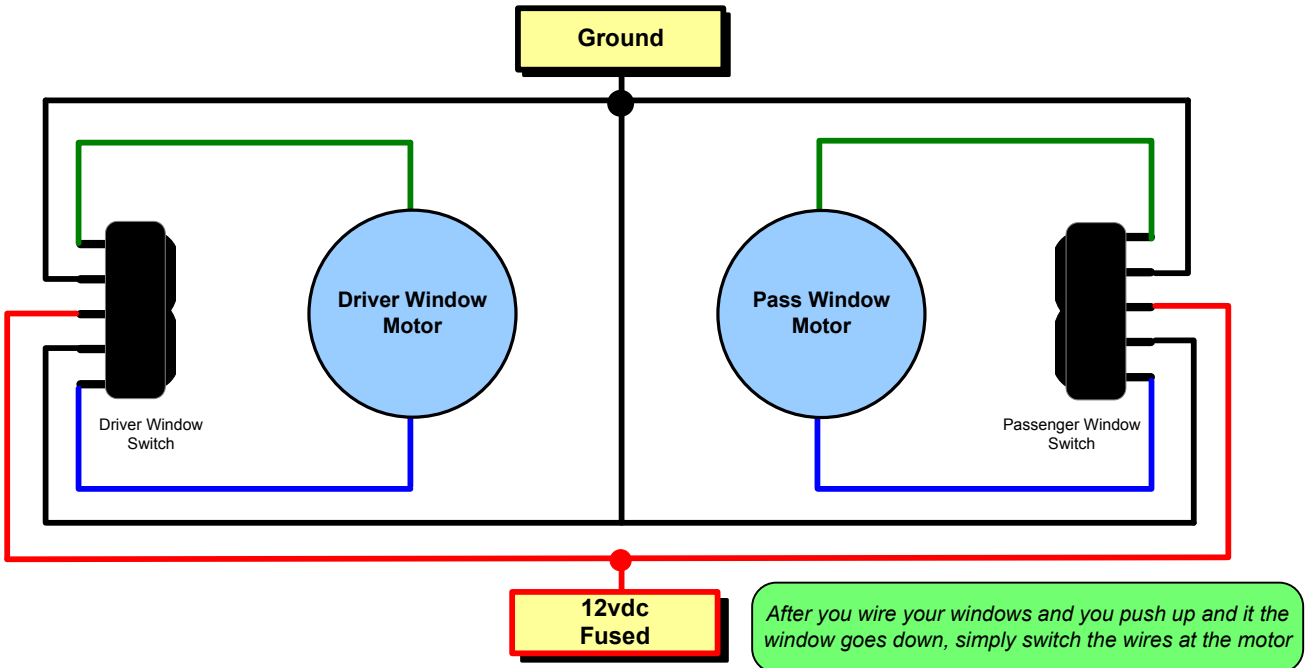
Ground

Driver Window Motor

Pass Window Motor

Driver Window Switch

Passenger Window Switch

12vdc Fused

After you wire your windows and you push up and it the window goes down, simply switch the wires at the motor